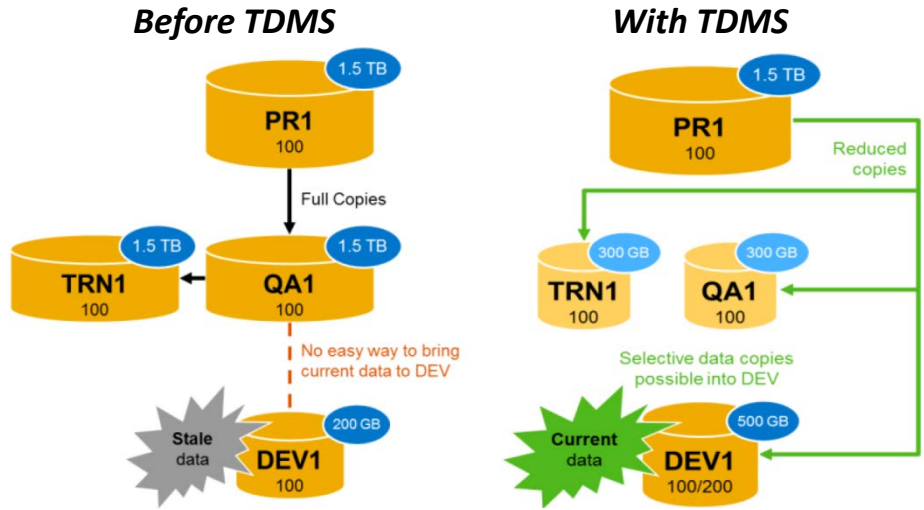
Before TDMS

1.5 TB
PR1
100

Full Copies

1.5 TB
TRN1
100

1.5 TB
QA1
100

No easy way to bring current data to DEV

Stale data

200 GB
DEV1
100

With TDMS

1.5 TB
PR1
100

Reduced copies

300 GB
TRN1
100

300 GB
QA1
100

Selective data copies possible into DEV

Current data

500 GB
DEV1
100/200